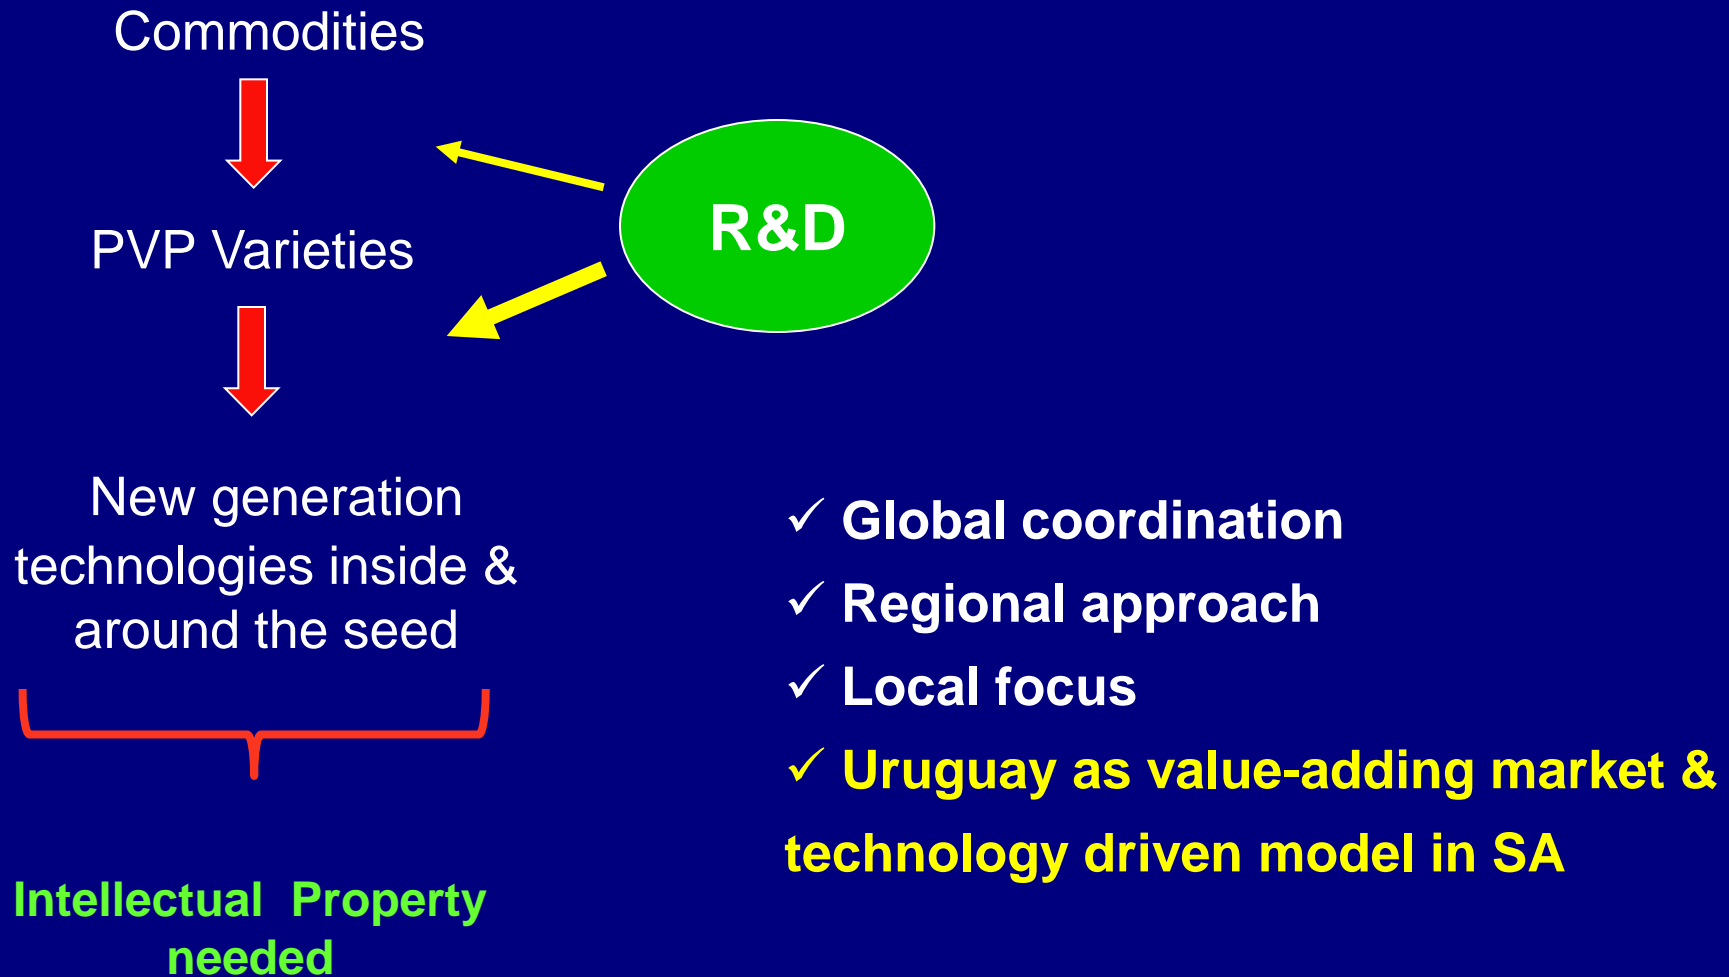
Commodities

PVP Varieties

R&D

New generation technologies inside & around the seed

Intellectual Property needed

✓ Global coordination
✓ Regional approach
✓ Local focus
✓ Uruguay as value-adding market & technology driven model in SA